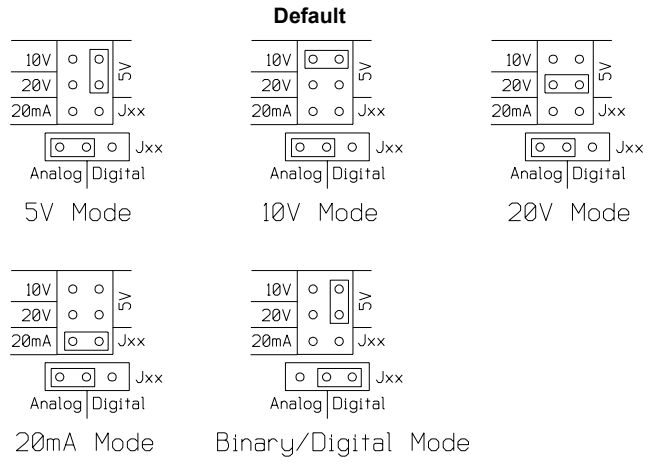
Default

10V
20V
20mA
5V
Jxx
Jxx
Analog Digital
5V Mode

10V
20V
20mA
5V
Jxx
Jxx
Analog Digital
10V Mode

10V
20V
20mA
5V
Jxx
Jxx
Analog Digital
20V Mode

10V
20V
20mA
5V
Jxx
Jxx
Analog Digital
20mA Mode

10V
20V
20mA
5V
Jxx
Jxx
Analog Digital
Binary/Digital Mode